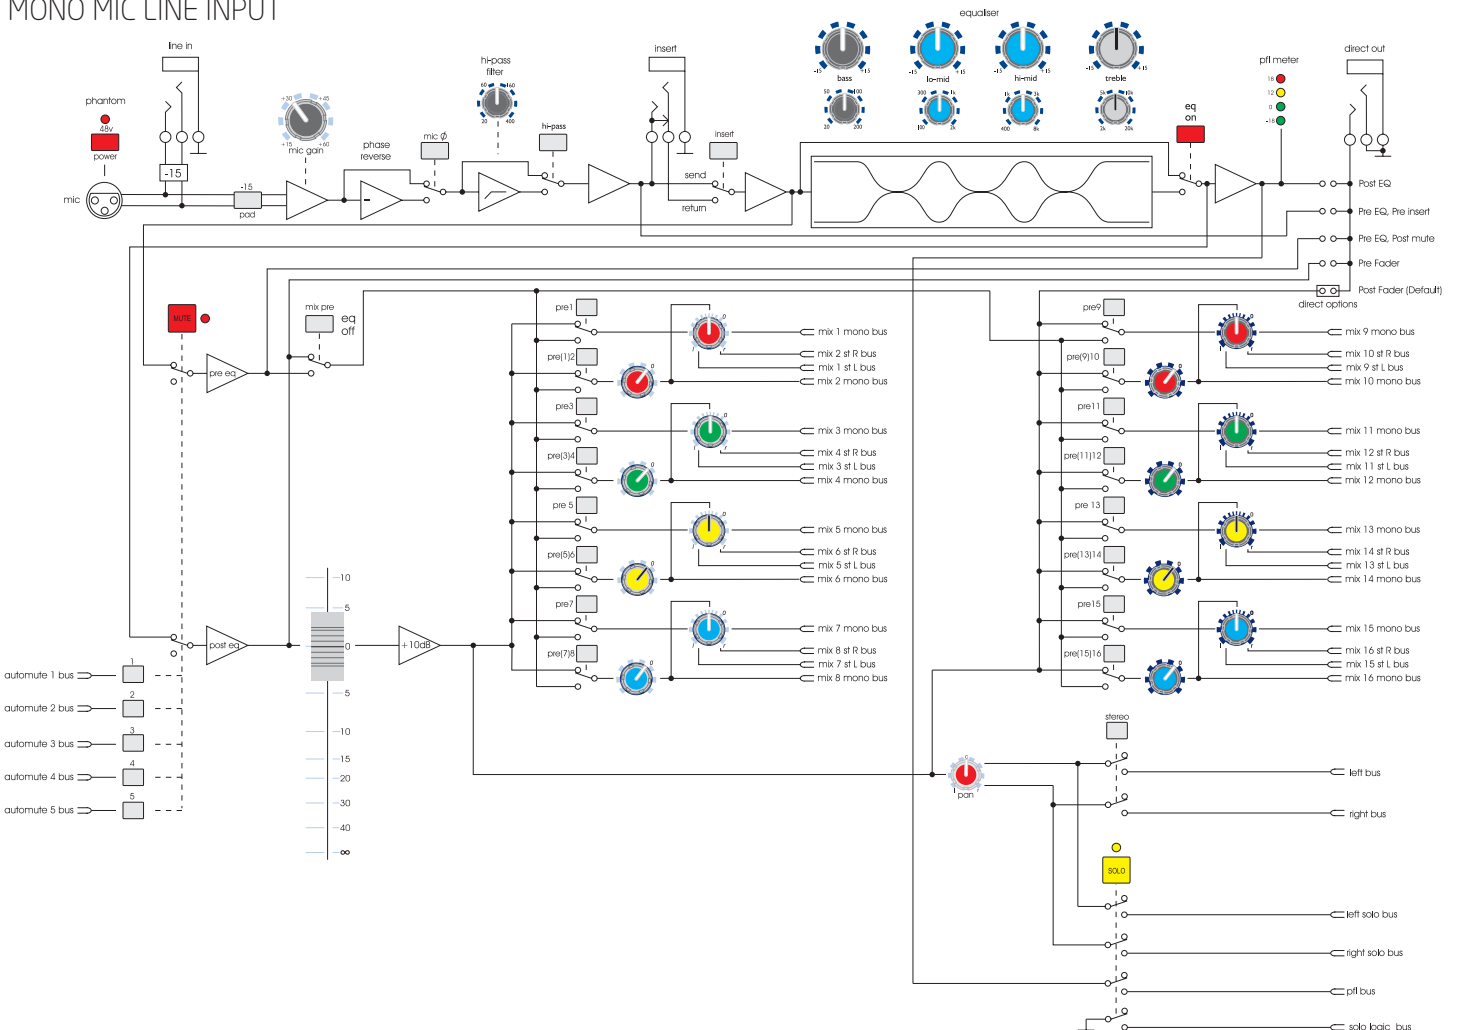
MONO MIC LINE INPUT

line in

phantom

48v

power

mic

-15

-15

pad

+50 +45

+15 +60

mic gain

phase reverse

mic ϕ

hi-pass filter

60 160

20 400

hi-pass

insert

insert

send

return

equaliser

-15 +15

bass

50 100

20 200

-15 +15

lo-mid

300 1k

100 2k

-15 +15

hi-mid

1k 3k

400 8k

-15 +15

treble

5k 10k

2k 20k

eq on

pfl meter

18

12

0

-18

direct out

Post EQ

Pre EQ, Pre insert

Pre EQ, Post mute

Pre Fader

Post Fader (Default)

direct options

MUTE

pre eq

mix pre

eq off

pre1

pre(1)2

pre3

pre(3)4

pre 5

pre(5)6

pre7

pre(7)8

mix 1 mono bus

mix 2 st R bus

mix 1 st L bus

mix 2 mono bus

mix 3 mono bus

mix 4 st R bus

mix 3 st L bus

mix 4 mono bus

mix 5 mono bus

mix 6 st R bus

mix 5 st L bus

mix 6 mono bus

mix 7 mono bus

mix 8 st R bus

mix 7 st L bus

mix 8 mono bus

pre9

pre(9)10

pre11

pre(11)12

pre 13

pre(13)14

pre15

pre(15)16

mix 9 mono bus

mix 10 st R bus

mix 9 st L bus

mix 10 mono bus

mix 11 mono bus

mix 12 st R bus

mix 11 st L bus

mix 12 mono bus

mix 13 mono bus

mix 14 st R bus

mix 13 st L bus

mix 14 mono bus

mix 15 mono bus

mix 16 st R bus

mix 15 st L bus

mix 16 mono bus

post eq

10

5

0

5

10

15

20

30

40

∞

+10dB

automute 1 bus

automute 2 bus

automute 3 bus

automute 4 bus

automute 5 bus

1

2

3

4

5

stereo

pan

left bus

right bus

SOLO

left solo bus

right solo bus

pfl bus

solo logic bus